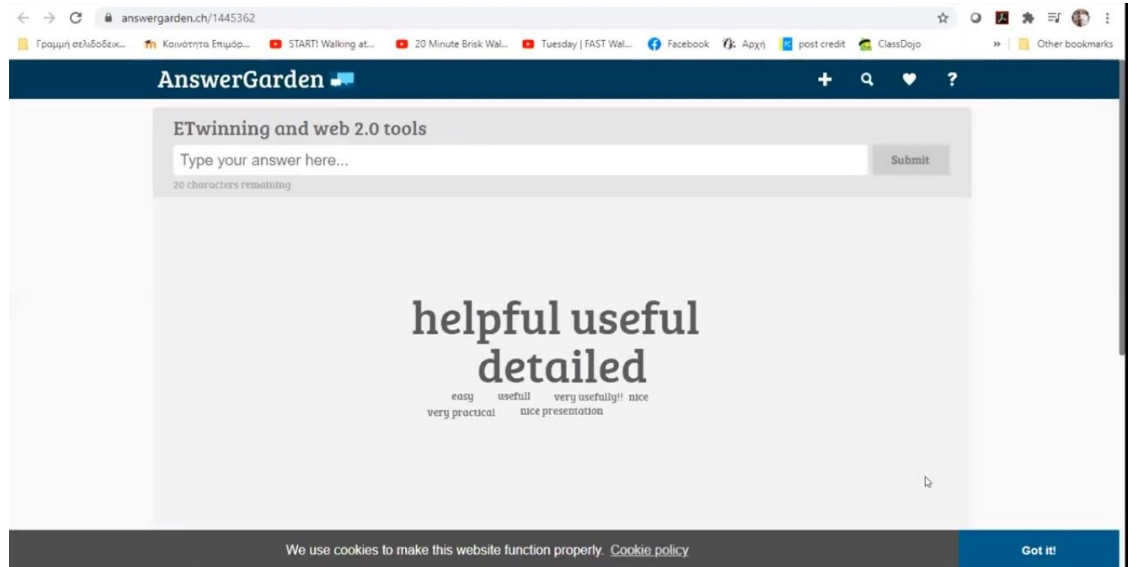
answergarden.ch/1445362

Γραμμή σελιδοδεικ... Κοινότητα Επιμόρ... START! Walking at... 20 Minute Brisk Wal... Tuesday | FAST Wal... Facebook Αρχή post credit ClassDojo » Other bookmarks

AnswerGarden

+ ?

ETwinning and web 2.0 tools

Type your answer here...

Submit

20 characters remaining

helpful useful
detailed
easy usefull very usefully!! nice
very practical nice presentation

We use cookies to make this website function properly. Cookie policy

Got it!